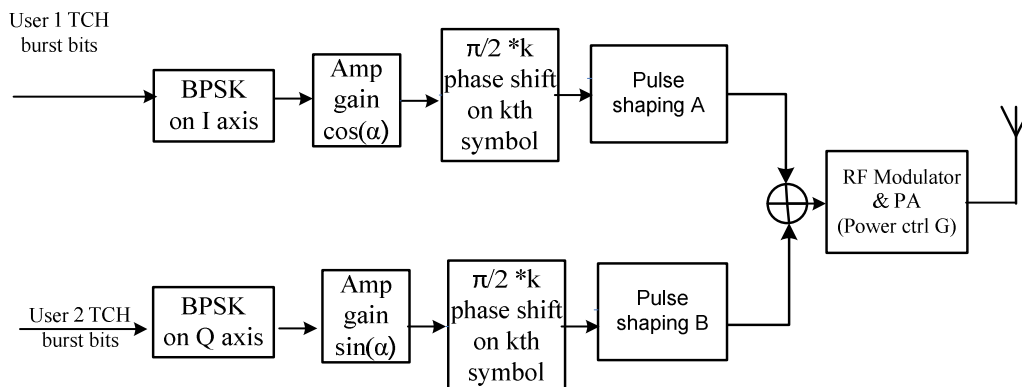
User 1 TCH burst bits

BPSK on I axis

Amp gain $\cos(\alpha)$

$\pi/2$ *k phase shift on kth symbol

Pulse shaping A

RF Modulator & PA (Power ctrl G)

User 2 TCH burst bits

BPSK on Q axis

Amp gain $\sin(\alpha)$

$\pi/2$ *k phase shift on kth symbol

Pulse shaping B